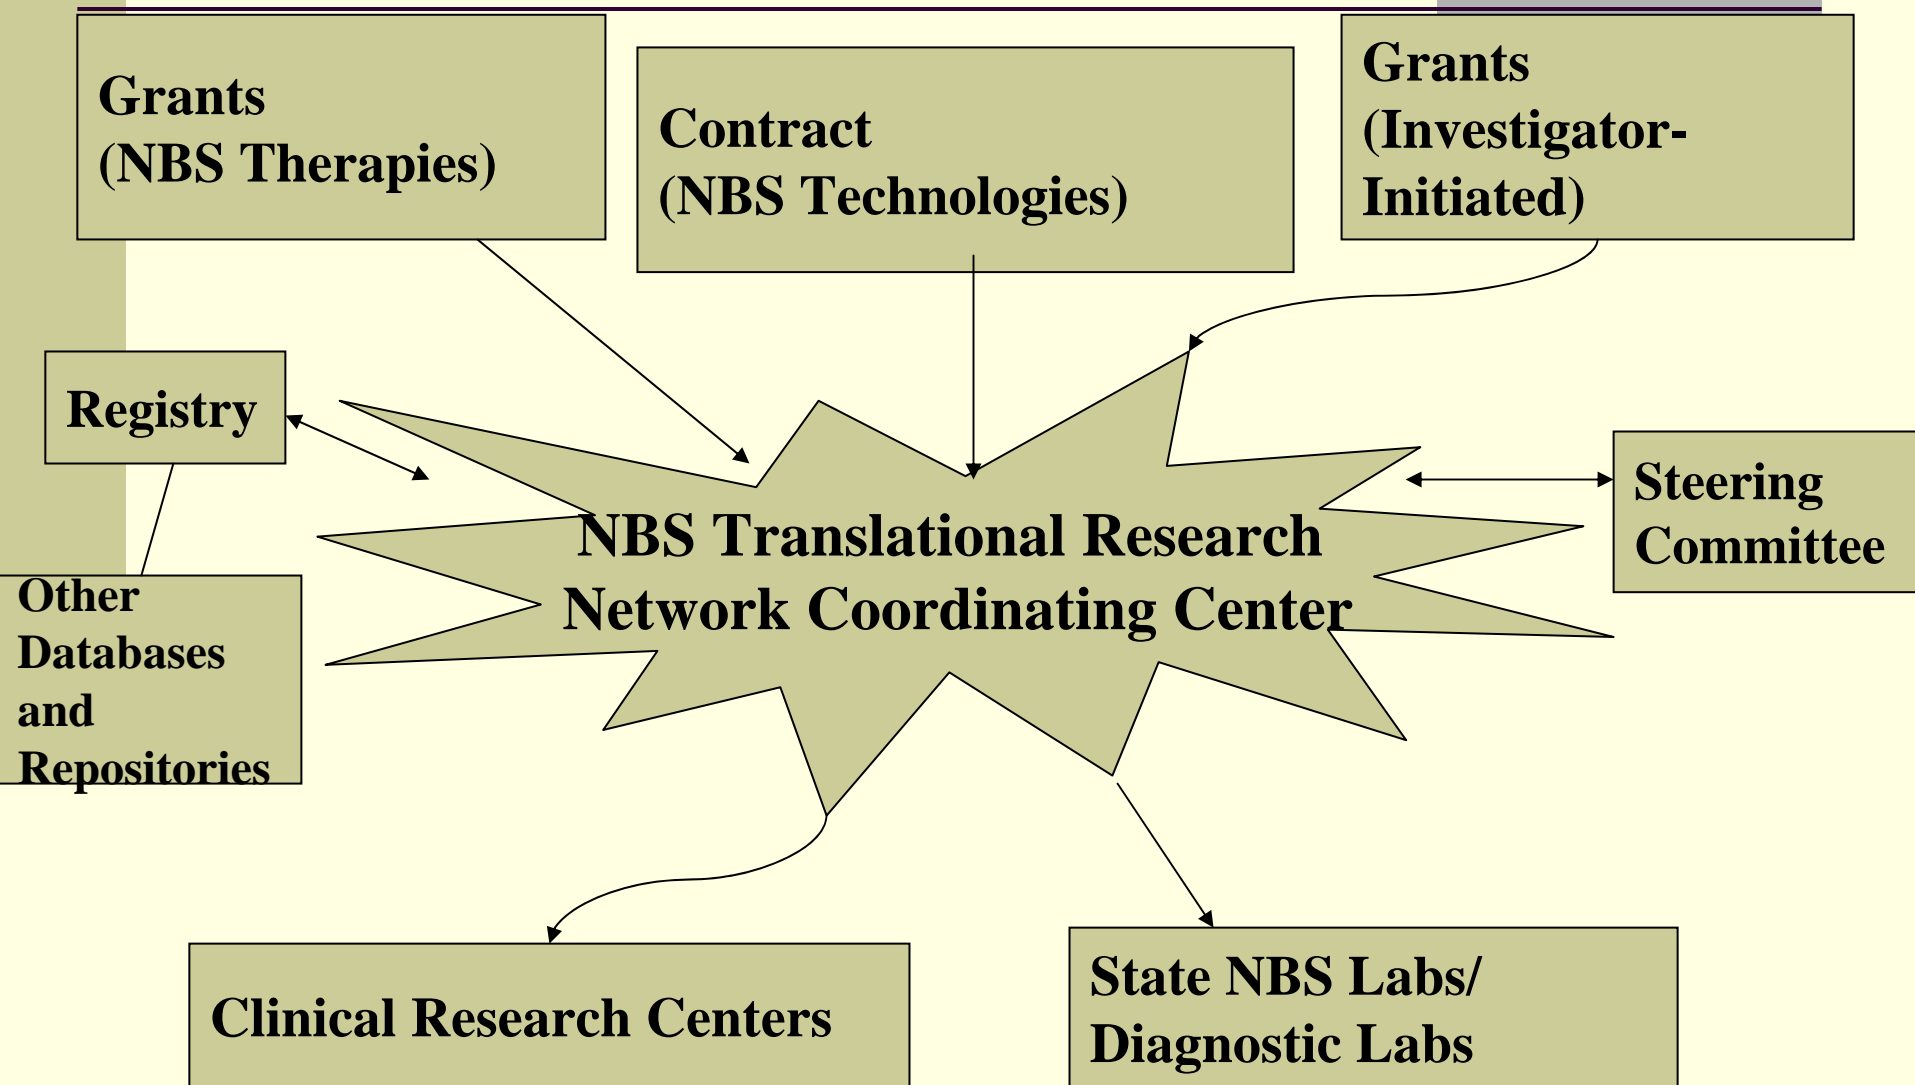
Grants
(NBS Therapies)

Contract
(NBS Technologies)

Grants
(Investigator-Initiated)

Registry

Steering Committee

NBS Translational Research Network Coordinating Center

Other Databases and Repositories

Clinical Research Centers

State NBS Labs/
Diagnostic Labs